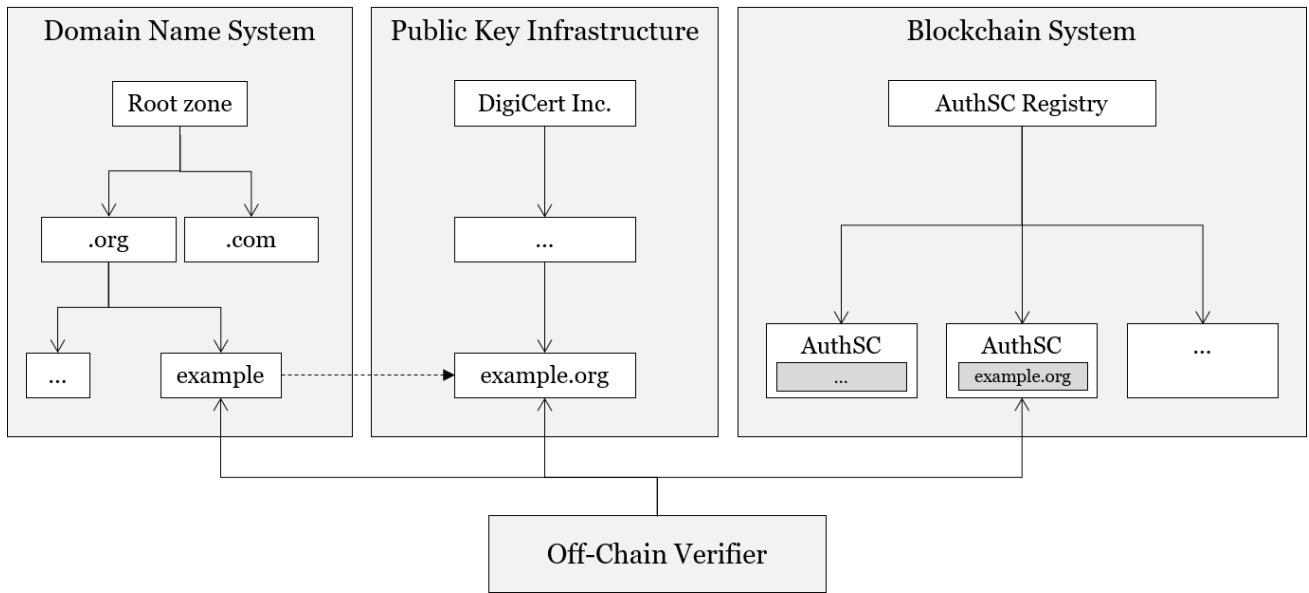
Domain Name System

Root zone

.org

.com

...

example

Public Key Infrastructure

DigiCert Inc.

...

example.org

Blockchain System

AuthSC Registry

AuthSC

...

AuthSC

example.org

...

Off-Chain Verifier